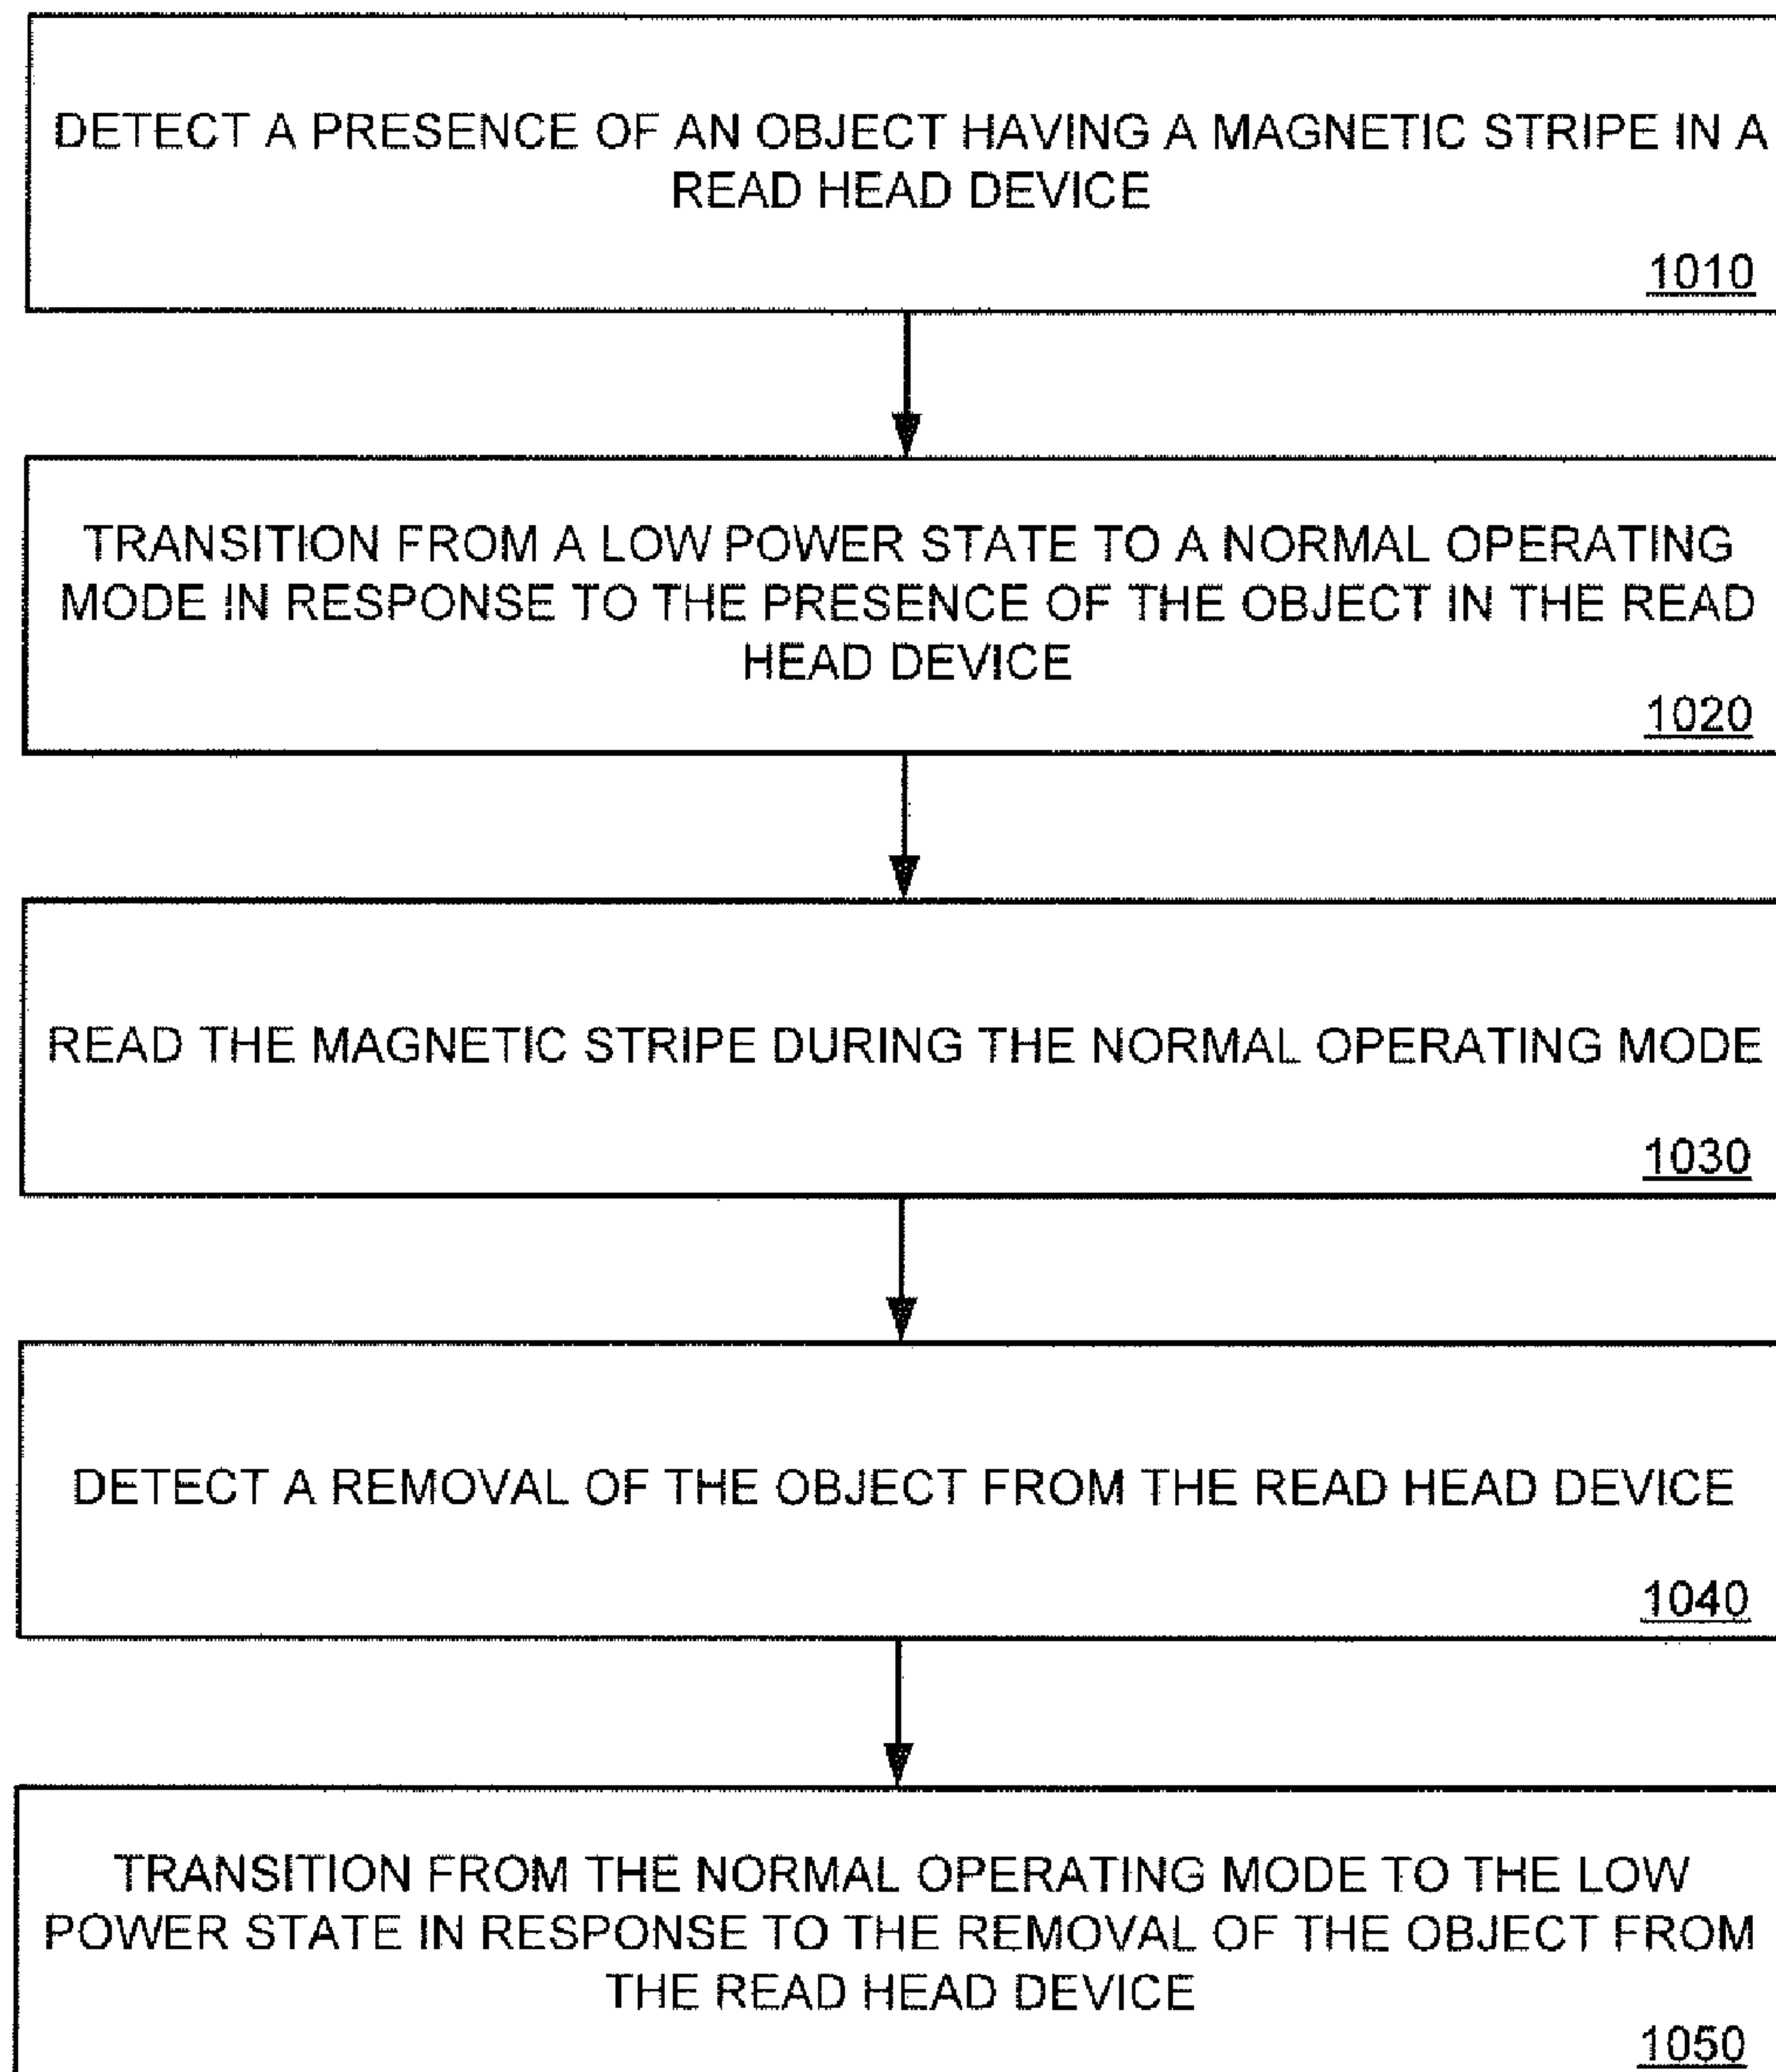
DETECT A PRESENCE OF AN OBJECT HAVING A MAGNETIC STRIPE IN A READ HEAD DEVICE

1010

TRANSITION FROM A LOW POWER STATE TO A NORMAL OPERATING MODE IN RESPONSE TO THE PRESENCE OF THE OBJECT IN THE READ HEAD DEVICE

1020

READ THE MAGNETIC STRIPE DURING THE NORMAL OPERATING MODE

1030

DETECT A REMOVAL OF THE OBJECT FROM THE READ HEAD DEVICE

1040

TRANSITION FROM THE NORMAL OPERATING MODE TO THE LOW POWER STATE IN RESPONSE TO THE REMOVAL OF THE OBJECT FROM THE READ HEAD DEVICE

1050